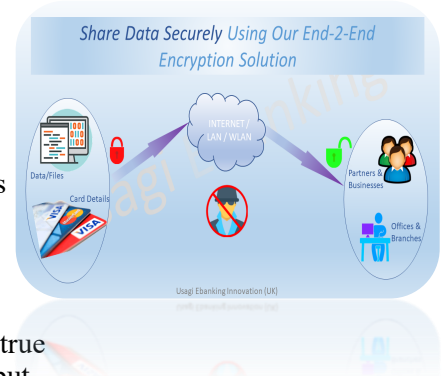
Share Data Securely Using Our End-2-End Encryption Solution

Data/Files

Card Details

VISA

VISA

INTERNET / LAN / WLAN

Partners & Businesses

Offices & Branches

Usagi Ebanking

Usagi Ebanking Innovation (UK)

s

true

ut